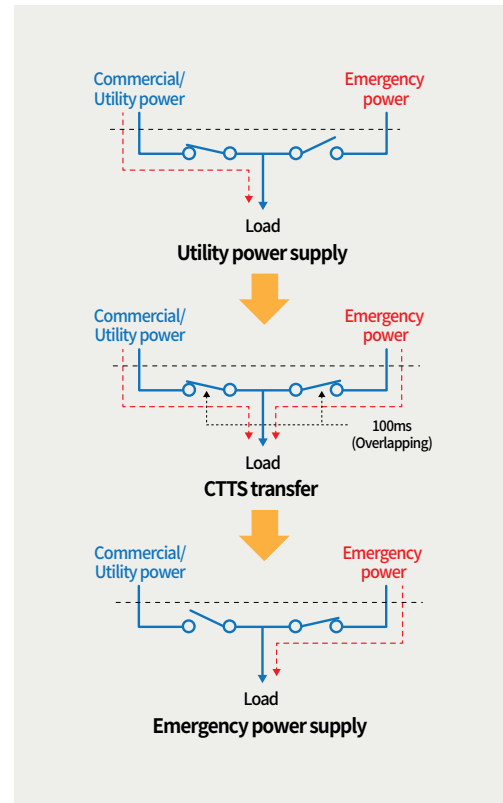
Commercial/
Utility power

Emergency
power

Load

Utility power supply

Commercial/
Utility power

Emergency
power

100ms
(Overlapping)

Load

CTTS transfer

Commercial/
Utility power

Emergency
power

Load

Emergency power supply